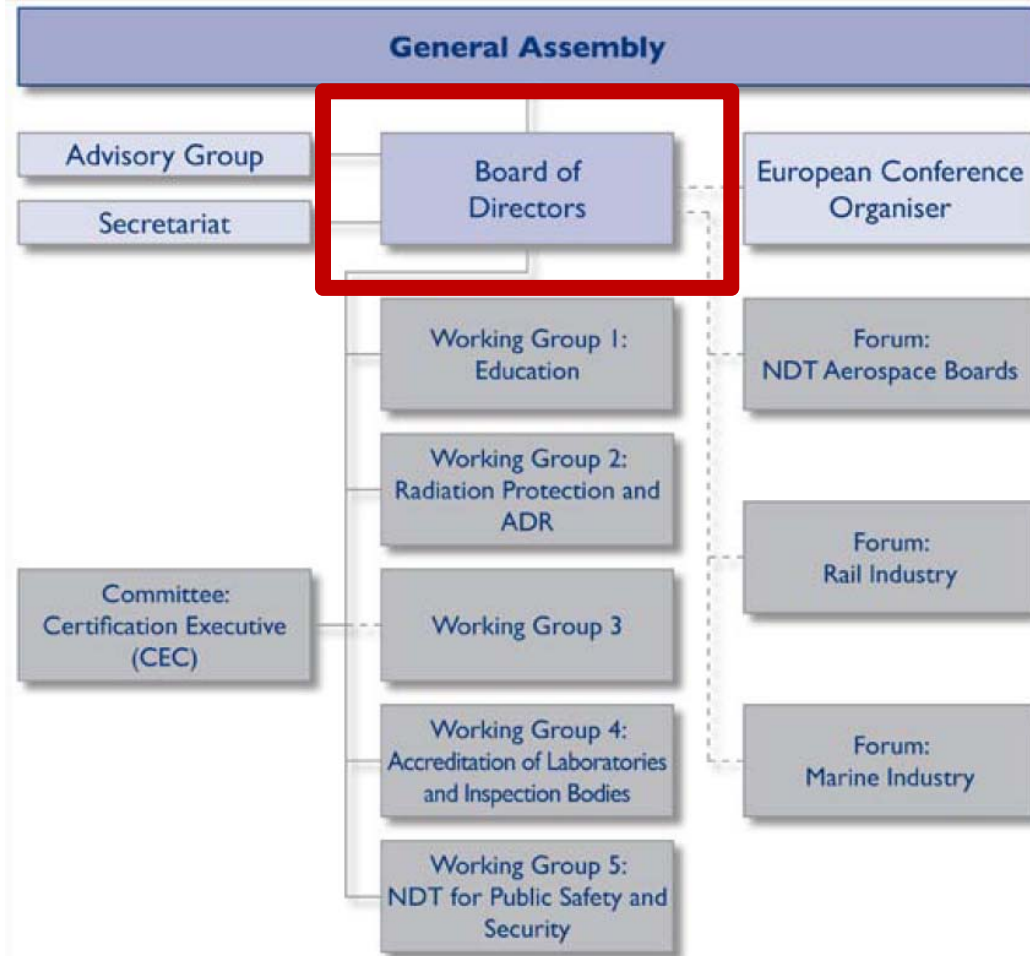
General Assembly

Advisory Group

Secretariat

Board of Directors

European Conference Organiser

Working Group 1: Education

Forum: NDT Aerospace Boards

Working Group 2: Radiation Protection and ADR

Forum: Rail Industry

Committee: Certification Executive (CEC)

Working Group 3

Working Group 4: Accreditation of Laboratories and Inspection Bodies

Forum: Marine Industry

Working Group 5: NDT for Public Safety and Security